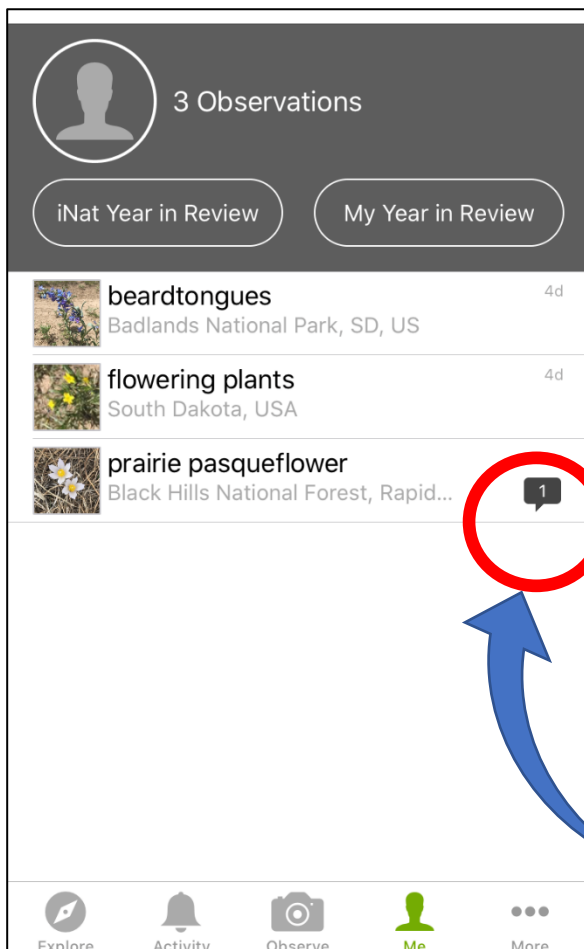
3 Observations

iNat Year in Review

My Year in Review

beardtongues
Badlands National Park, SD, US
4d

flowering plants
South Dakota, USA
4d

prairie pasqueflower
Black Hills National Forest, Rapid...
1

Explore

Activity

Observe

Me

More